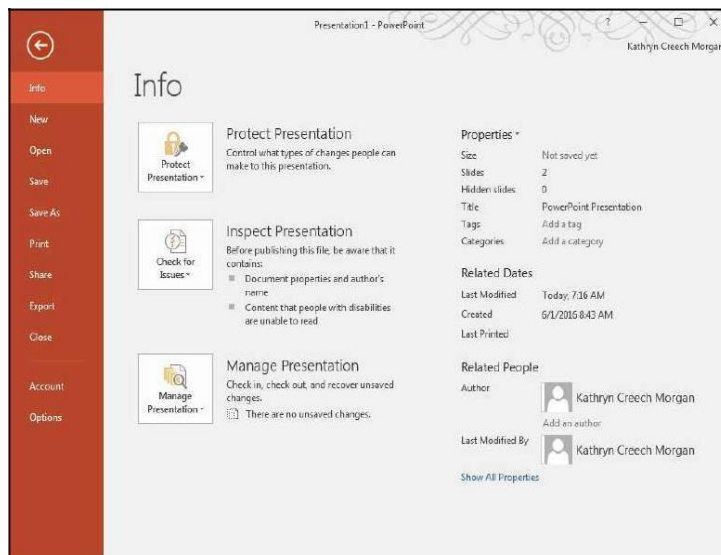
Presentation1 - PowerPoint

?

Kathryn Creech Morgan

Info
New
Open
Save
Save As
Print
Share
Export
Close
Account
Options

Info

Protect Presentation

Protect Presentation
Control what types of changes people can make to this presentation.

Check for Issues

Inspect Presentation
Before publishing this file, be aware that it contains:
Document properties and author's name
Content that people with disabilities are unable to read

Manage Presentation

Manage Presentation
Check in, check out, and recover unsaved changes.
There are no unsaved changes.

Properties

| Size | Not saved yet |
|---|---|
| Slides | 2 |
| Hidden slides | 0 |
| Title | PowerPoint Presentation |
| Tags | Add a tag |
| Categories | Add a category |

Related Dates

| Last Modified | Today, 7:16 AM |
|---|---|
| Created | 6/1/2016 8:43 AM |
| Last Printed | |

Related People

Author
Kathryn Creech Morgan
Add an author
Last Modified By
Kathryn Creech Morgan

Show All Properties